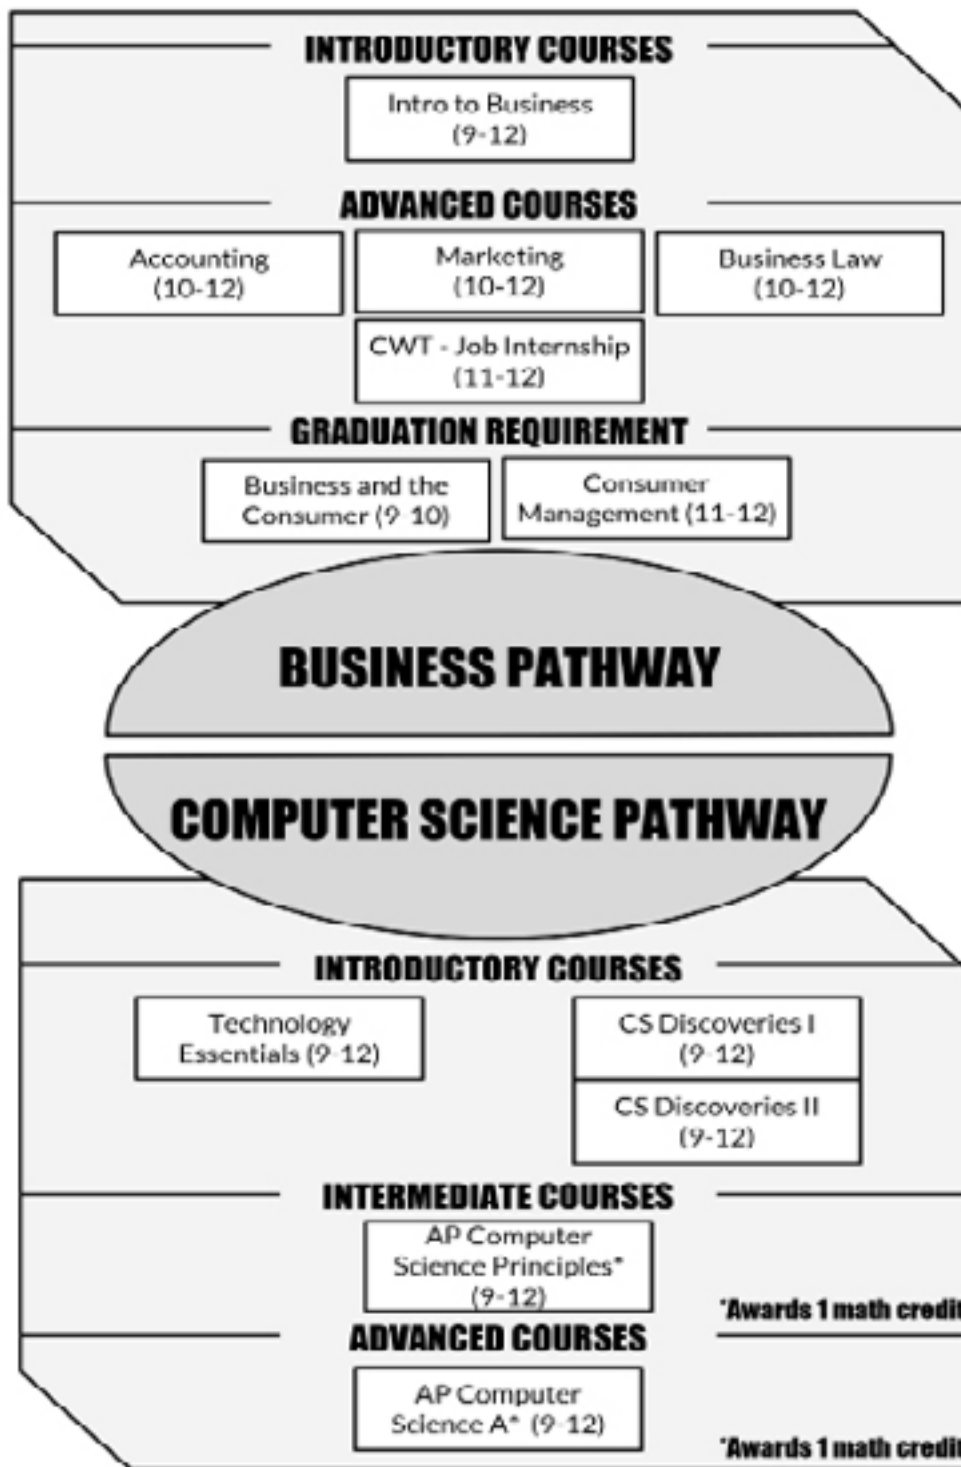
INTRODUCTORY COURSES

Intro to Business (9-12)

ADVANCED COURSES

Accounting (10-12)

Marketing (10-12)

Business Law (10-12)

CWT - Job Internship (11-12)

GRADUATION REQUIREMENT

Business and the Consumer (9-10)

Consumer Management (11-12)

BUSINESS PATHWAY

COMPUTER SCIENCE PATHWAY

INTRODUCTORY COURSES

Technology Essentials (9-12)

CS Discoveries I (9-12)

CS Discoveries II (9-12)

INTERMEDIATE COURSES

AP Computer Science Principles* (9-12)

*Awards 1 math credi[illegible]

ADVANCED COURSES

AP Computer Science A* (9-12)

*Awards 1 math credi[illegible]